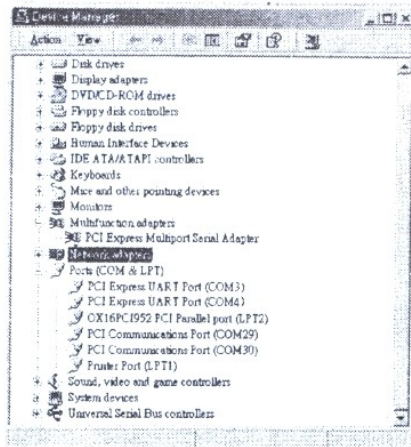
Device Manager

Action View

Disk drives
Display adapters
DVD/CD-ROM drives
Floppy disk controllers
Floppy disk drives
Human Interface Devices
IDE ATA/ATAPI controllers
Keyboards
Mice and other pointing devices
Monitors
Multifunction adapters
PCI Express Multiport Serial Adapter
Network adapters
Ports (COM & LPT)
PCI Express UART Port (COM3)
PCI Express UART Port (COM4)
OX16PCI952 PCI Parallel port (LPT2)
PCI Communications Port (COM29)
PCI Communications Port (COM30)
Printer Port (LPT1)
Sound, video and game controllers
System devices
Universal Serial Bus controllers